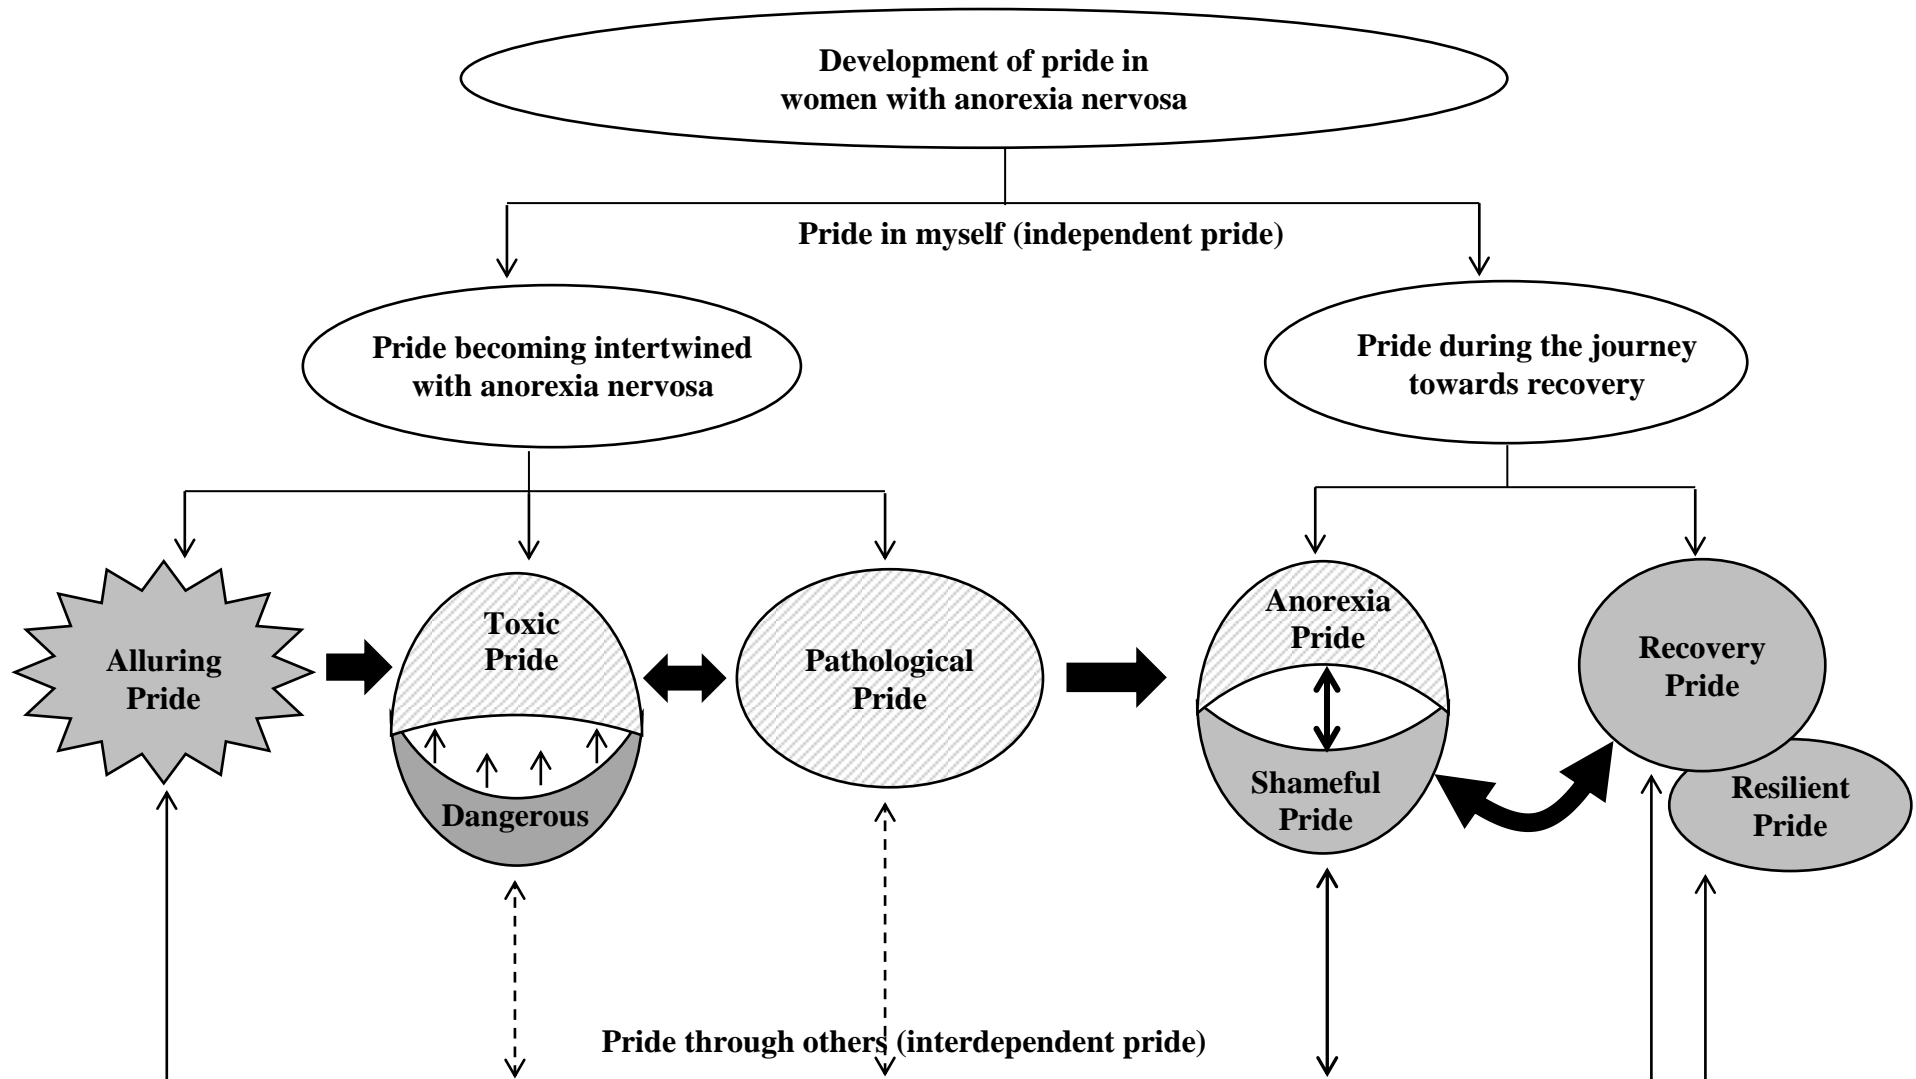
Development of pride in women with anorexia nervosa

Pride in myself (independent pride)

Pride becoming intertwined with anorexia nervosa

Pride during the journey towards recovery

Alluring Pride

Toxic Pride

Dangerous

Pathological Pride

Anorexia Pride

Shameful Pride

Recovery Pride

Resilient Pride

Pride through others (interdependent pride)